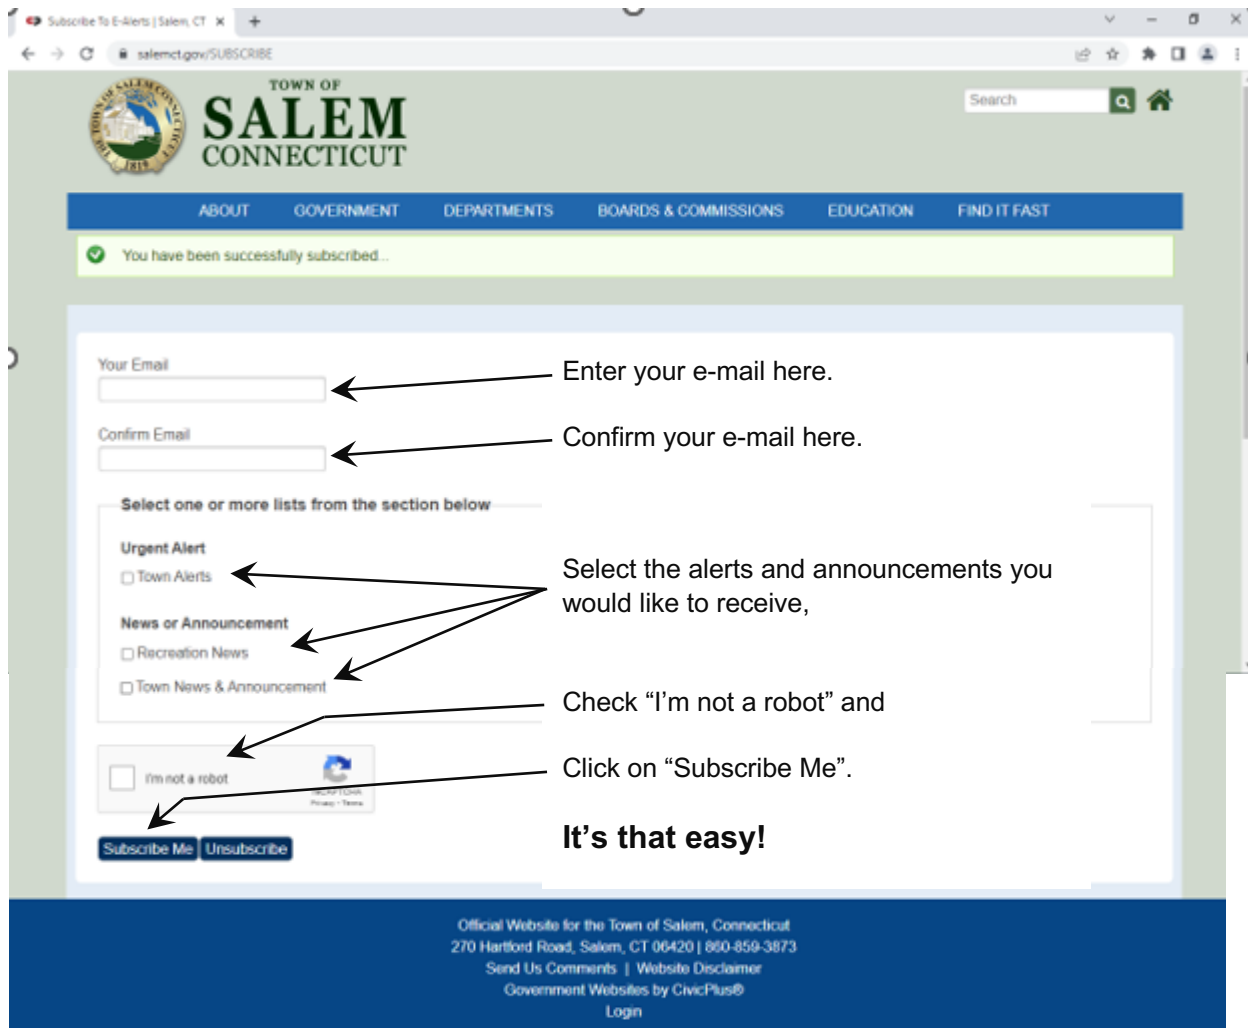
Subscribe To E-Alerts | Salem, CT

salemct.gov/SUBSCRIBE

TOWN OF SALEM CONNECTICUT

Search

ABOUT GOVERNMENT DEPARTMENTS BOARDS & COMMISSIONS EDUCATION FIND IT FAST

You have been successfully subscribed...

Your Email

Enter your e-mail here.

Confirm Email

Confirm your e-mail here.

Select one or more lists from the section below

Urgent Alert

Town Alerts

Select the alerts and announcements you would like to receive,

News or Announcement

Recreation News

Town News & Announcement

Check “I’m not a robot” and

I'm not a robot

reCAPTCHA
Privacy - Terms

Click on “Subscribe Me”.

Subscribe Me Unsubscribe

It’s that easy!

Official Website for the Town of Salem, Connecticut
270 Hartford Road, Salem, CT 06420 | 860-859-3873
Send Us Comments | Website Disclaimer
Government Websites by CivicPlus®
Login